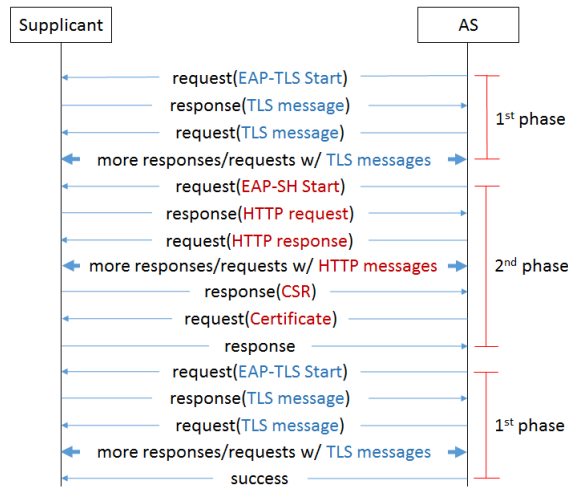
Supplicant

AS

request(EAP-TLS Start)

response(TLS message)

request(TLS message)

more responses/requests w/ TLS messages

1$^{st}$ phase

request(EAP-SH Start)

response(HTTP request)

request(HTTP response)

more responses/requests w/ HTTP messages

2$^{nd}$ phase

response(CSR)

request(Certificate)

response

request(EAP-TLS Start)

response(TLS message)

request(TLS message)

more responses/requests w/ TLS messages

1$^{st}$ phase

success